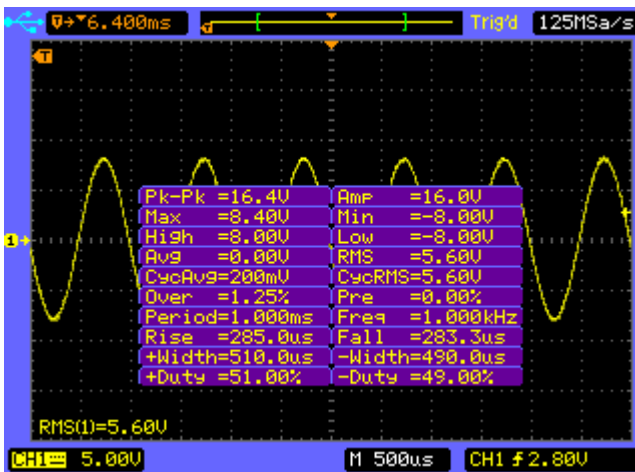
$\nabla\rightarrow$6.400ms
Trig'd
125MSa/s
T
1

| | |
|---|---|
| Pk-Pk =16.4V | Amp =16.0V |
| Max =8.40V | Min =-8.00V |
| High =8.00V | Low =-8.00V |
| Avg =0.00V | RMS =5.60V |
| CycAvg=200mV | CycRMS=5.60V |
| Over =1.25% | Pre =0.00% |
| Period=1.000ms | Freq =1.000kHz |
| Rise =285.0us | Fall =283.3us |
| +Width=510.0us | -Width=490.0us |
| +Duty =51.00% | -Duty =49.00% |

RMS(1)=5.60V
CH1 5.00V
M 500us
CH1 $f$ 2.80V